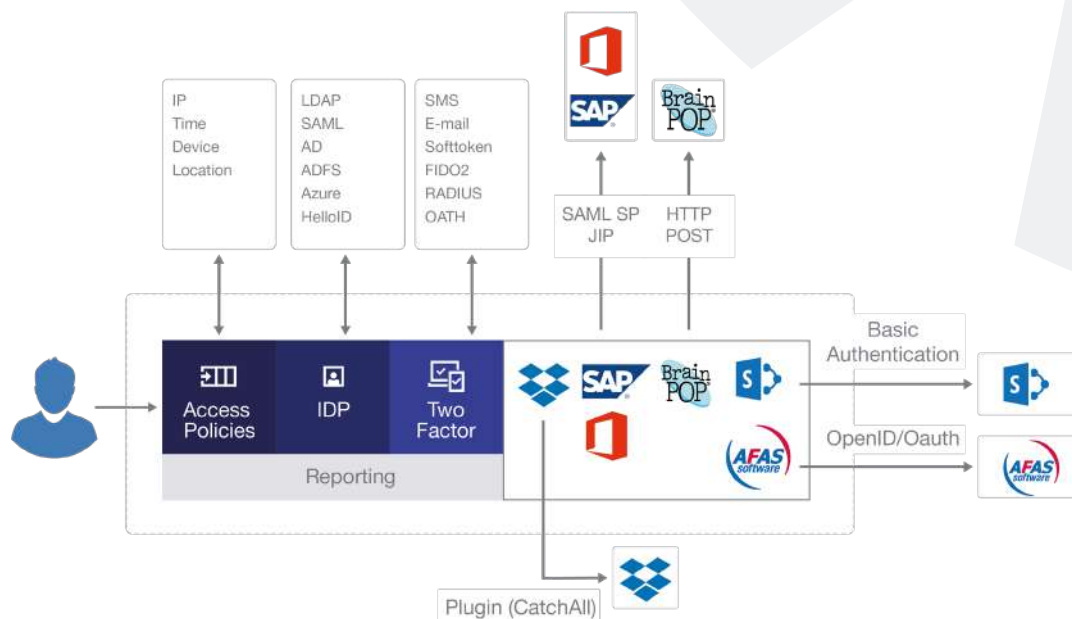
IP
Time
Device
Location

LDAP
SAML
AD
ADFS
Azure
HelloID

SMS
E-mail
Softtoken
FIDO2
RADIUS
OATH

SAP

Brain POP

SAML SP JIP

HTTP POST

Access Policies

IDP

Two Factor

Reporting

SAP

Brain POP

S

AFAS software

Basic Authentication

S

OpenID/Oauth

AFAS software

Plugin (CatchAll)